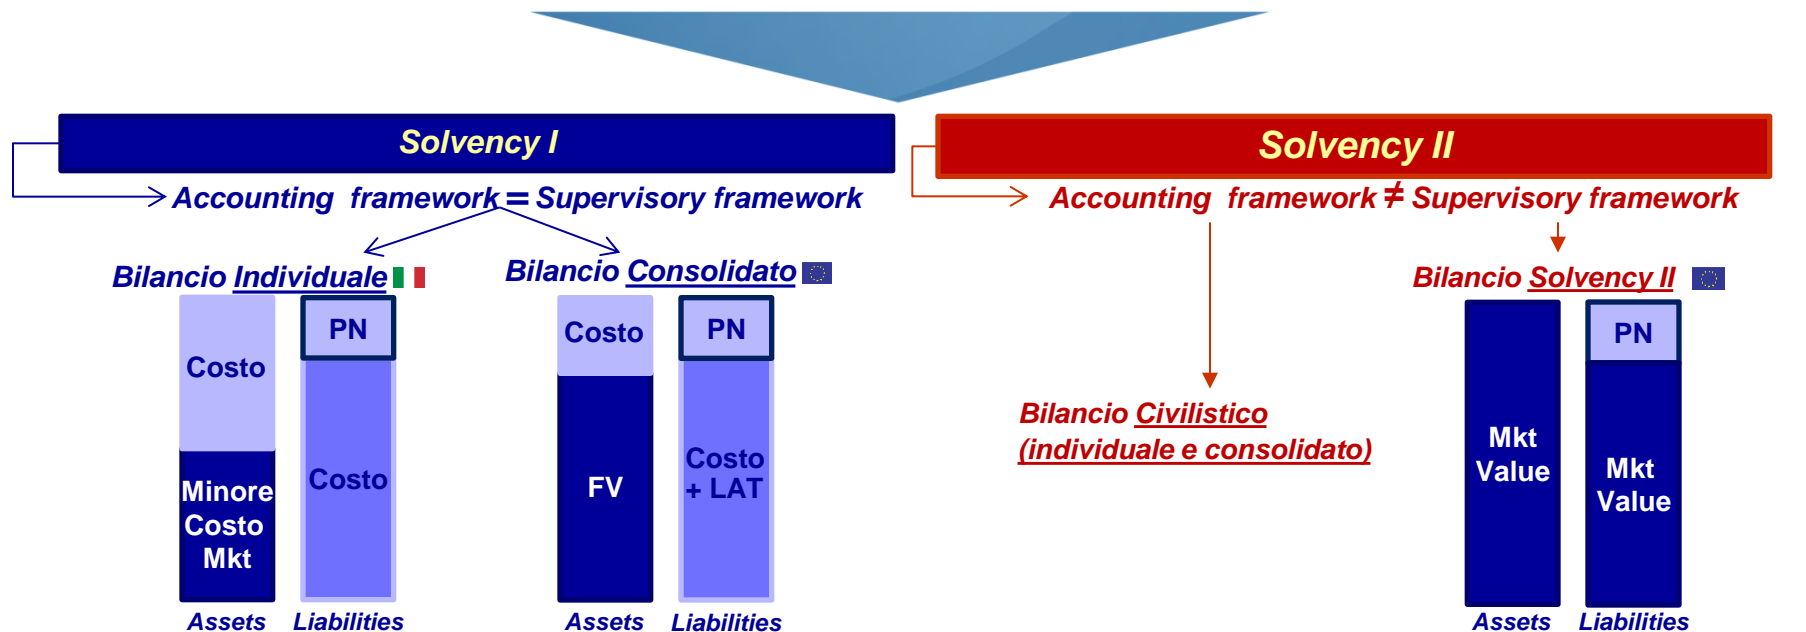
Solvency I

Accounting framework = Supervisory framework

Bilancio Individuale

Costo

Minore Costo Mkt

PN

Costo

Assets Liabilities

Bilancio Consolidato

Costo

FV

PN

Costo + LAT

Assets Liabilities

Solvency II

Accounting framework ≠ Supervisory framework

Bilancio Civilistico (individuale e consolidato)

Bilancio Solvency II

Mkt Value

PN

Mkt Value

Assets Liabilities